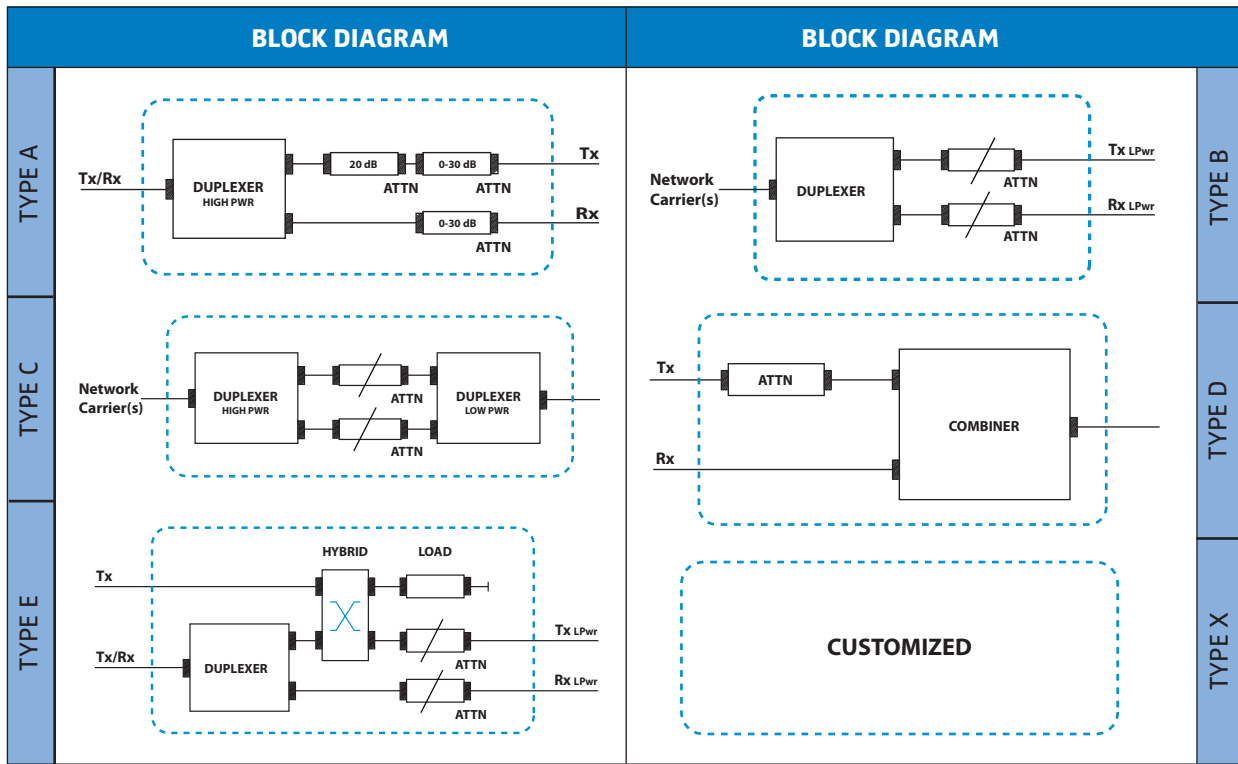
BLOCK DIAGRAM

TYPE A

Tx/Rx
DUPLEXER
HIGH PWR
20 dB
ATTN
0-30 dB
ATTN
Tx
0-30 dB
ATTN
Rx

TYPE C

Network Carrier(s)
DUPLEXER
HIGH PWR
ATTN
ATTN
DUPLEXER
LOW PWR

TYPE E

HYBRID
LOAD
Tx
Tx/Rx
DUPLEXER
Tx LPwr
ATTN
Rx LPwr
ATTN

BLOCK DIAGRAM

TYPE B

Network Carrier(s)
DUPLEXER
Tx LPwr
ATTN
Rx LPwr
ATTN

TYPE D

Tx
ATTN
COMBINER
Rx

TYPE X

CUSTOMIZED